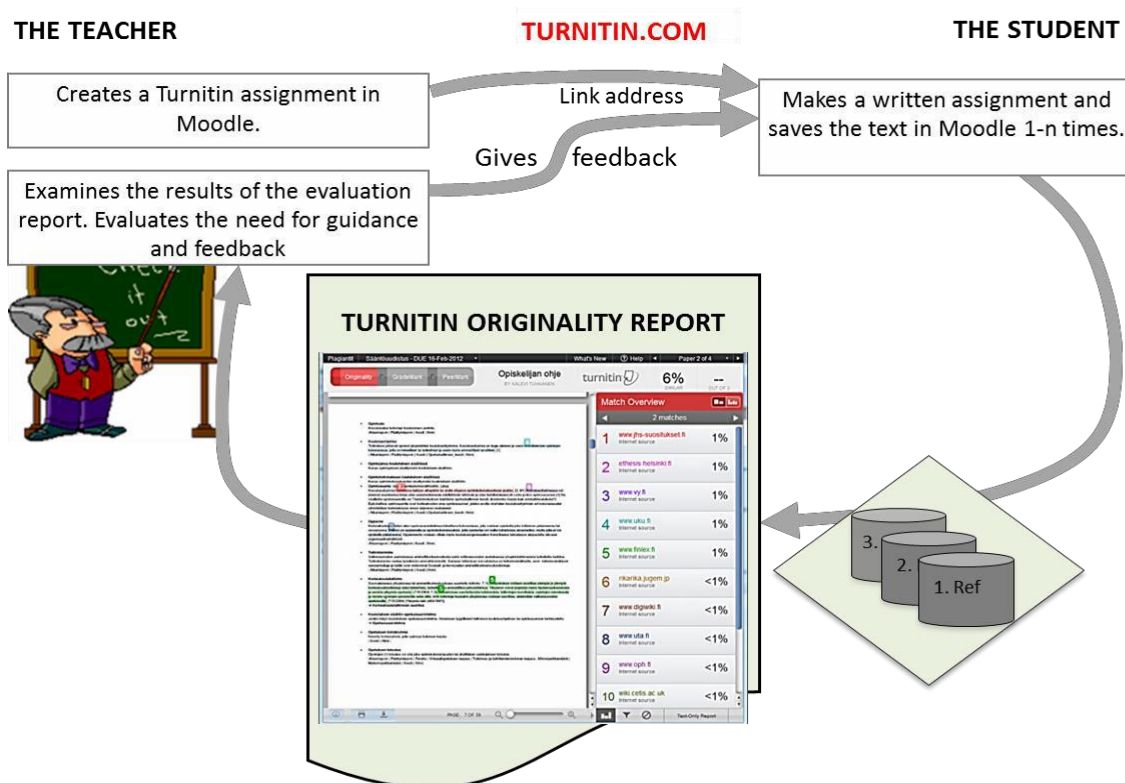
THE TEACHER

TURNITIN.COM

THE STUDENT

Creates a Turnitin assignment in Moodle.

Link address

Makes a written assignment and saves the text in Moodle 1-n times.

Gives feedback

Examines the results of the evaluation report. Evaluates the need for guidance and feedback

Check it out

TURNITIN ORIGINALITY REPORT

Plagiarism | Sääntöuudistus - DUE 16-Feb-2012 | What's New | Help | Paper 2 of 4

Originality | GradeMark | PeerMark | Opiskelijan ohje | BY KALEVI TUHKANEN | turnitin | 6% SIMILAR | -- OUT OF 0

Match Overview

2 matches

| | | |
|---|---|---|
| 1 | www.jhs-suositukset.fi Internet source | 1% |
| 2 | ethesis.helsinki.fi Internet source | 1% |
| 3 | www.vy.fi Internet source | 1% |
| 4 | www.uku.fi Internet source | 1% |
| 5 | www.finlex.fi Internet source | 1% |
| 6 | rikarika.jugem.jp Internet source | <1% |
| 7 | www.digiwiki.fi Internet source | <1% |
| 8 | www.uta.fi Internet source | <1% |
| 9 | www.oph.fi Internet source | <1% |
| 10 | wiki.cetis.ac.uk Internet source | <1% |

PAGE: 7 OF 35

Text-Only Report

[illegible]

3.

2.

1. Ref